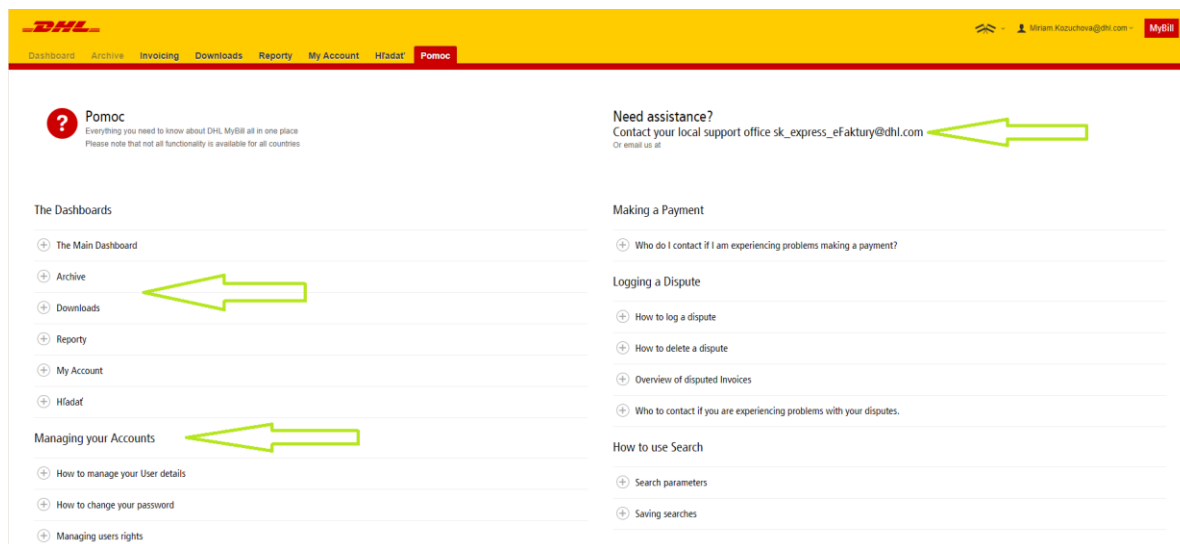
DHL

Miriam.Kozuchova@dhl.com MyBill

Dashboard Archive Invoicing Downloads Reporty My Account Hľadať Pomoc

Pomoc
Everything you need to know about DHL MyBill all in one place
Please note that not all functionality is available for all countries

Need assistance?
Contact your local support office sk_express_eFaktury@dhl.com
Or email us at

The Dashboards

The Main Dashboard

Archive

Downloads

Reporty

My Account

Hľadať

Managing your Accounts

How to manage your User details

How to change your password

Managing users rights

Making a Payment

Who do I contact if I am experiencing problems making a payment?

Logging a Dispute

How to log a dispute

How to delete a dispute

Overview of disputed Invoices

Who to contact if you are experiencing problems with your disputes.

How to use Search

Search parameters

Saving searches